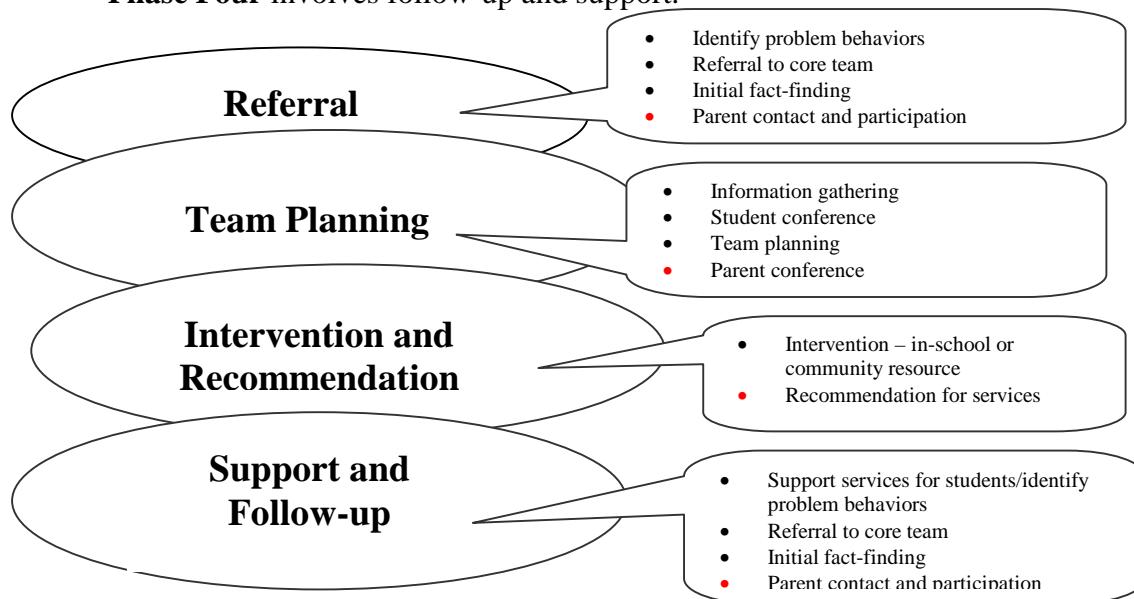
Phase Four involves follow-up and support.

Referral

- Identify problem behaviors
- Referral to core team
- Initial fact-finding
- Parent contact and participation

Team Planning

- Information gathering
- Student conference
- Team planning
- Parent conference

Intervention and Recommendation

- Intervention – in-school or community resource
- Recommendation for services

Support and Follow-up

- Support services for students/identify problem behaviors
- Referral to core team
- Initial fact-finding
- Parent contact and participation